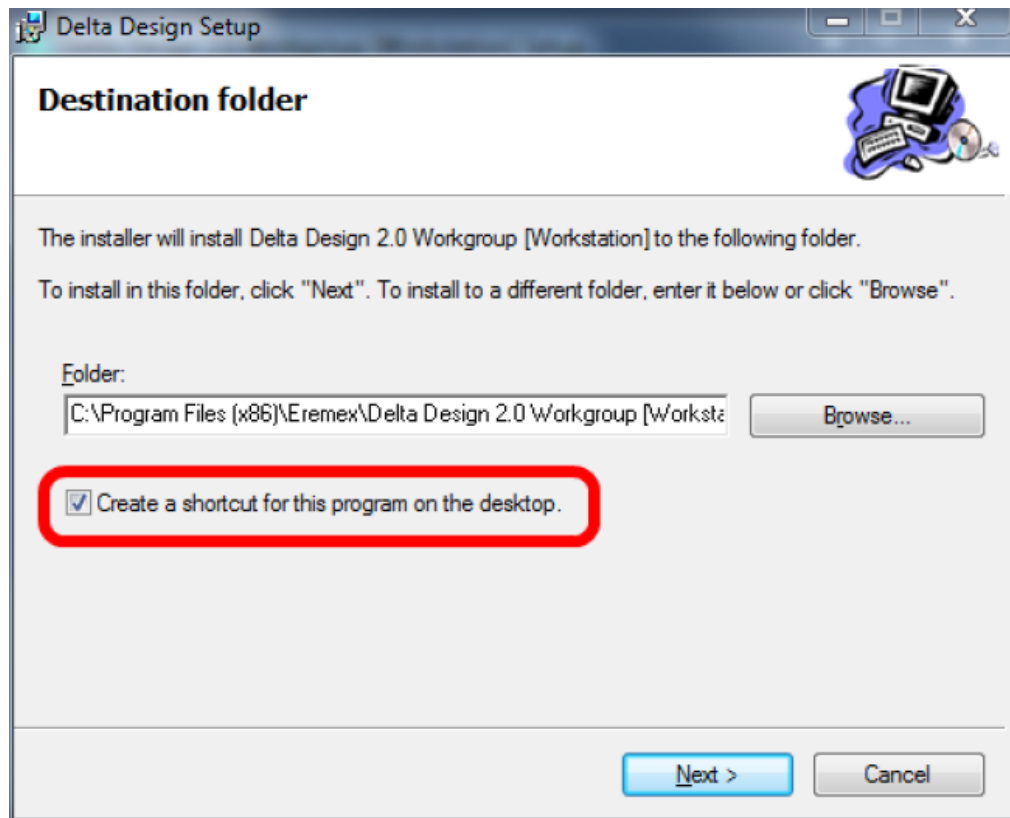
Delta Design Setup

Destination folder

The installer will install Delta Design 2.0 Workgroup [Workstation] to the following folder.

To install in this folder, click "Next". To install to a different folder, enter it below or click "Browse".

Folder:

C:\Program Files (x86)\Eremex\Delta Design 2.0 Workgroup [Worksta

Browse...

Create a shortcut for this program on the desktop.

Next >

Cancel